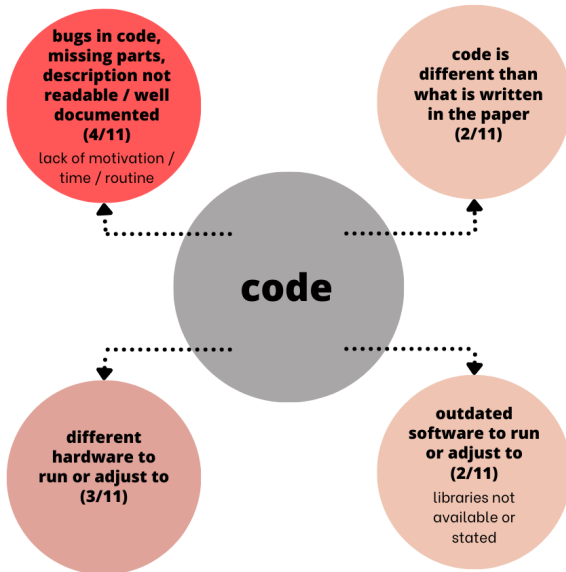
bugs in code, missing parts, description not readable / well documented (4/11)

lack of motivation / time / routine

code is different than what is written in the paper (2/11)

code

different hardware to run or adjust to (3/11)

outdated software to run or adjust to (2/11)

libraries not available or stated